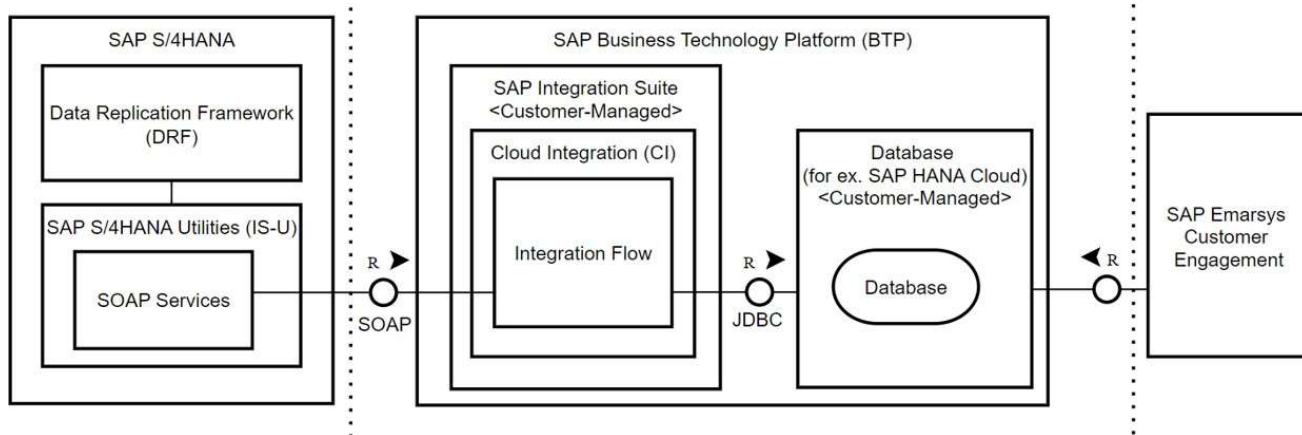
SAP S/4HANA

Data Replication Framework (DRF)

SAP S/4HANA Utilities (IS-U)

SOAP Services

R

SOAP

SAP Business Technology Platform (BTP)

SAP Integration Suite <Customer-Managed>

Cloud Integration (CI)

Integration Flow

R

JDBC

Database (for ex. SAP HANA Cloud) <Customer-Managed>

Database

R

SAP Emarsys Customer Engagement